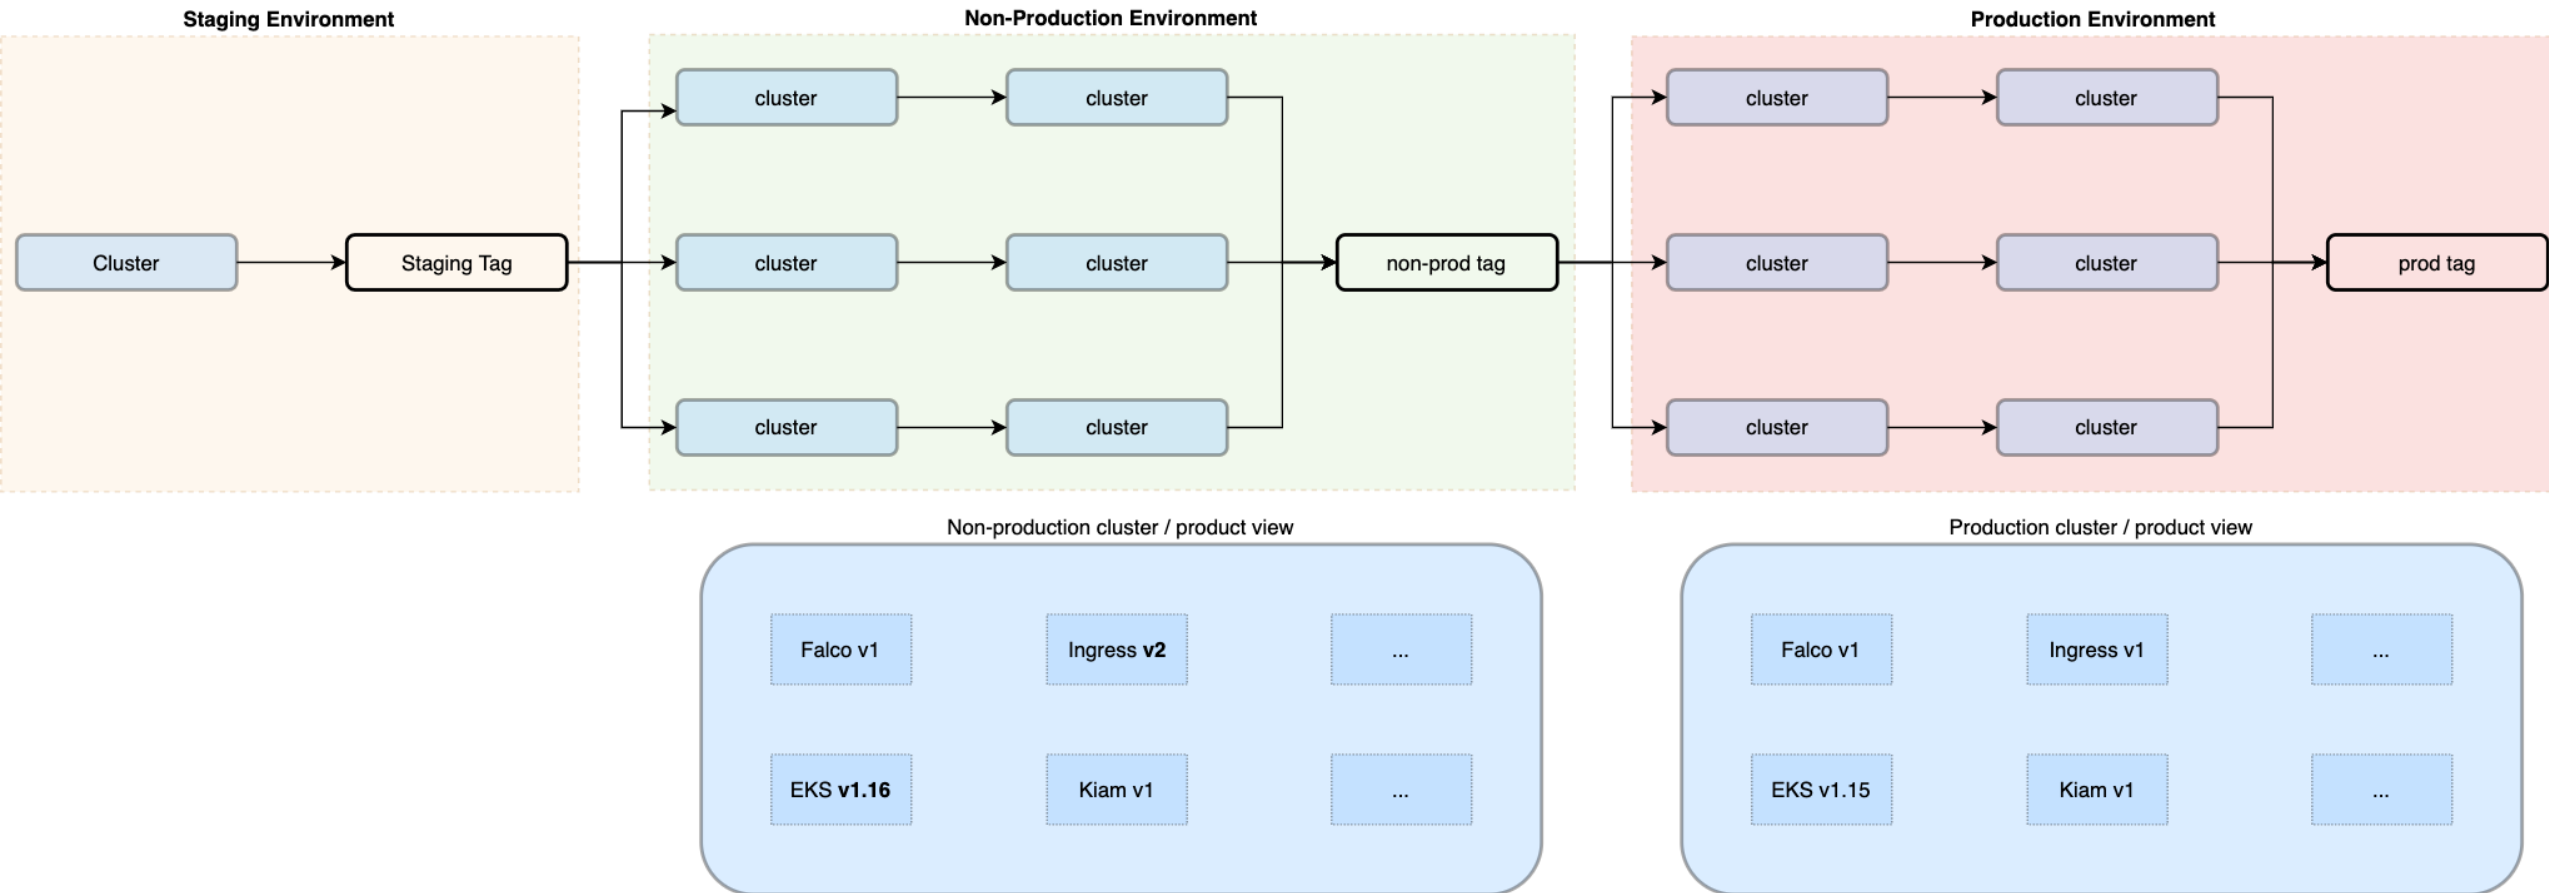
Staging Environment

Cluster

Staging Tag

Non-Production Environment

cluster

cluster

cluster

cluster

cluster

cluster

non-prod tag

Production Environment

cluster

cluster

cluster

cluster

cluster

cluster

prod tag

Non-production cluster / product view

Falco v1

Ingress **v2**

...

EKS **v1.16**

Kiam v1

...

Production cluster / product view

Falco v1

Ingress v1

...

EKS v1.15

Kiam v1

...